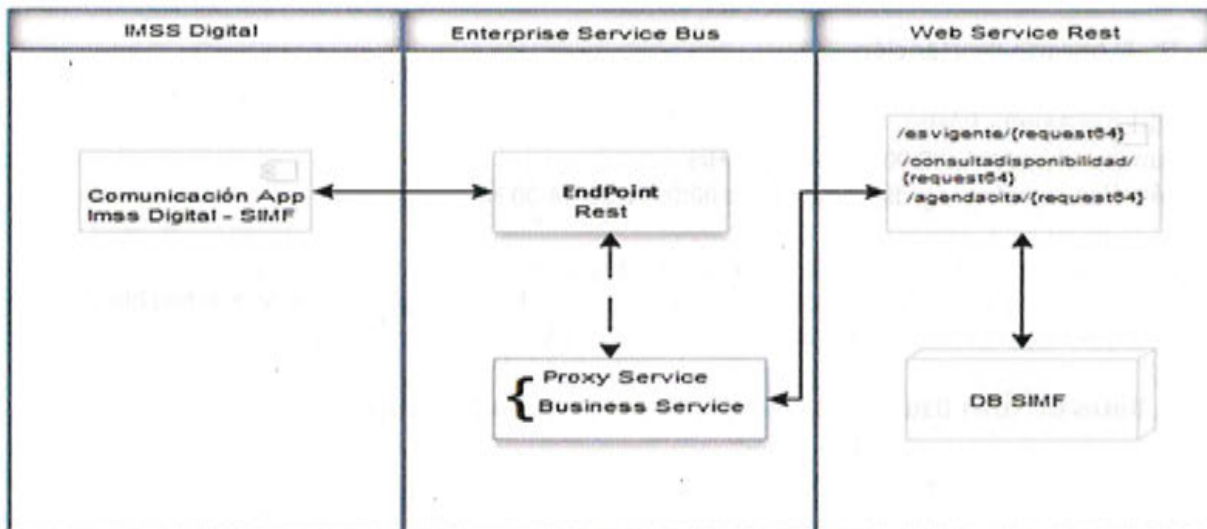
IMSS Digital

Enterprise Service Bus

Web Service Rest

Comunicación App Imss Digital - SIMF

EndPoint Rest

Proxy Service
Business Service

/esvigente/{request64}
/consultadisponibilidad/{request64}
/agendacita/{request64}

DB SIMF